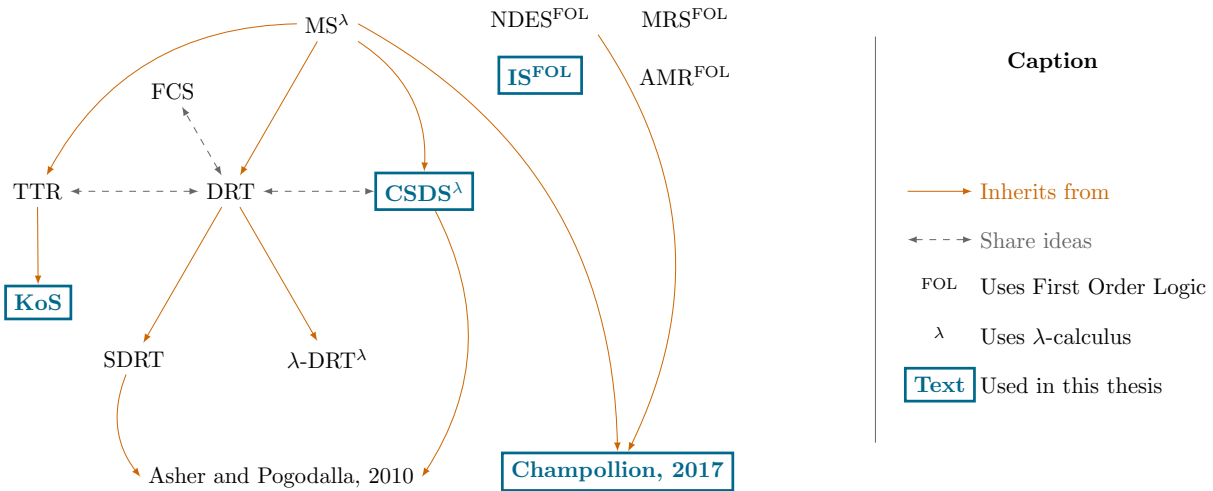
MS$^\lambda$

NDES$^{FOL}$

MRS$^{FOL}$

IS$^{FOL}$

AMR$^{FOL}$

FCS

TTR

DRT

CSDS$^\lambda$

KoS

SDRT

$\lambda$-DRT$^\lambda$

Asher and Pogodalla, 2010

Champollion, 2017

Caption

Inherits from

Share ideas

FOL Uses First Order Logic

$\lambda$ Uses $\lambda$-calculus

Text Used in this thesis